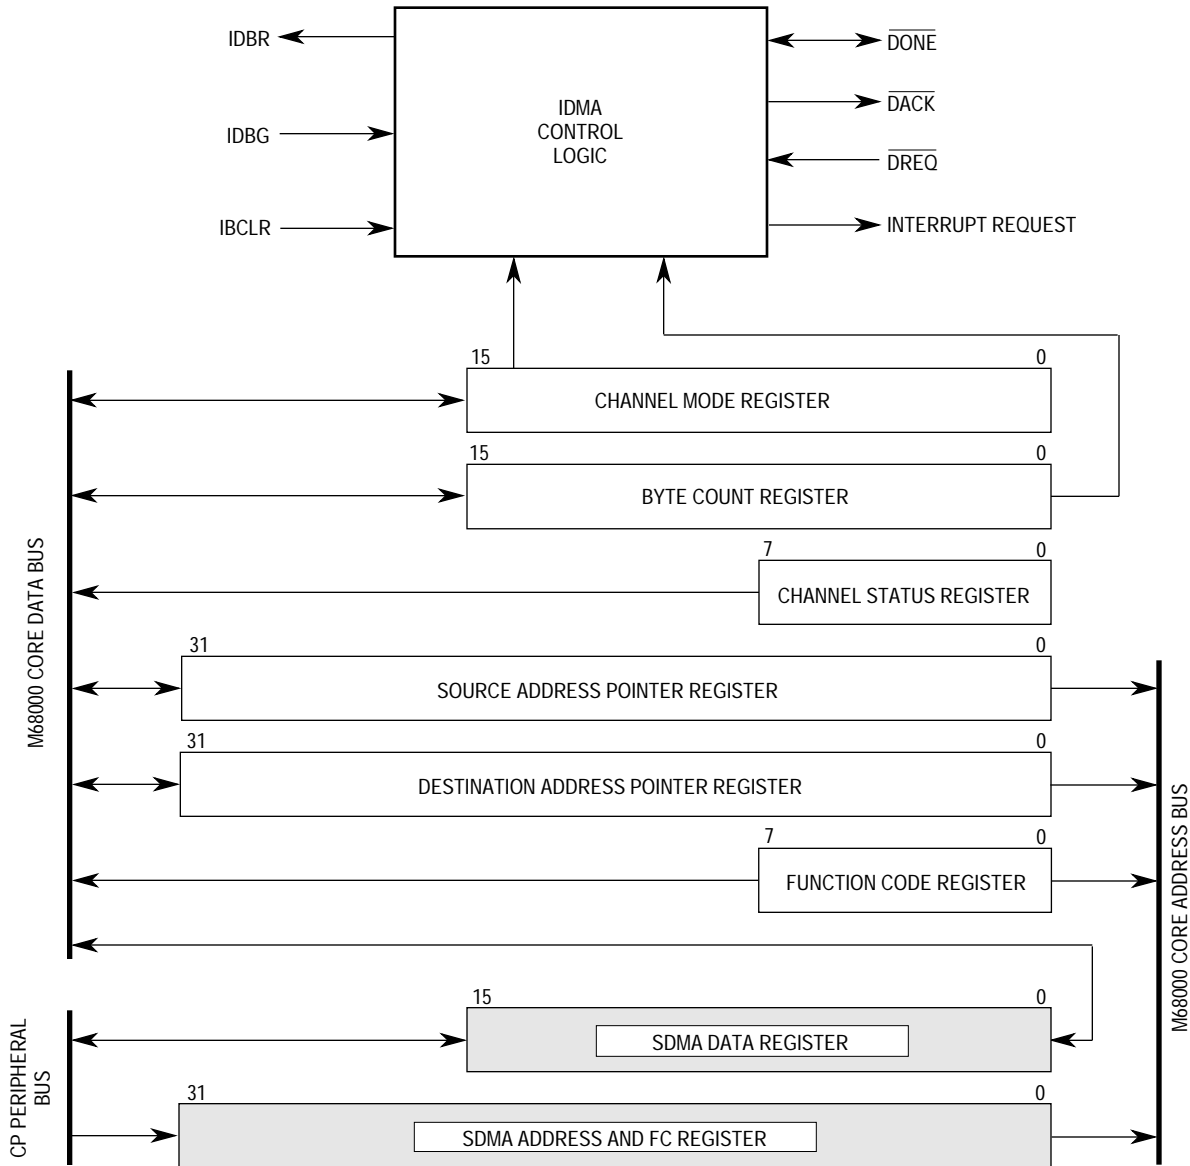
IDBR

IDBG

IBCLR

IDMA
CONTROL
LOGIC

$\overline{DONE}$

$\overline{DACK}$

$\overline{DREQ}$

INTERRUPT REQUEST

M68000 CORE DATA BUS

15 0
CHANNEL MODE REGISTER

15 0
BYTE COUNT REGISTER

7 0
CHANNEL STATUS REGISTER

31 0
SOURCE ADDRESS POINTER REGISTER

31 0
DESTINATION ADDRESS POINTER REGISTER

7 0
FUNCTION CODE REGISTER

M68000 CORE ADDRESS BUS

CP PERIPHERAL BUS

15 0
SDMA DATA REGISTER

31 0
SDMA ADDRESS AND FC REGISTER